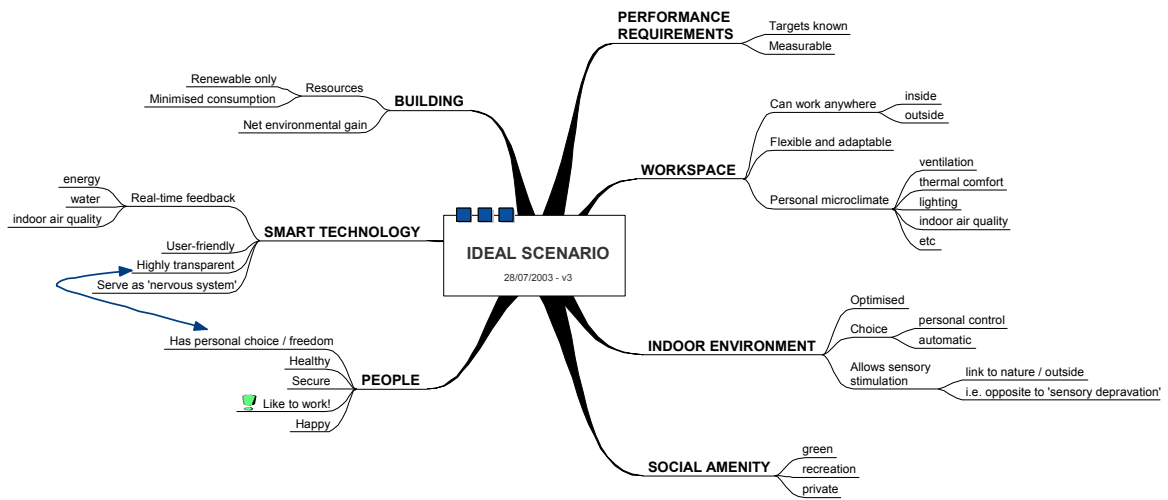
IDEAL SCENARIO
28/07/2003 - v3

PERFORMANCE REQUIREMENTS
Targets known
Measurable

WORKSPACE
Can work anywhere
inside
outside
Flexible and adaptable
Personal microclimate
ventilation
thermal comfort
lighting
indoor air quality
etc

INDOOR ENVIRONMENT
Optimised
Choice
personal control
automatic
Allows sensory stimulation
link to nature / outside
i.e. opposite to 'sensory depravation'

SOCIAL AMENITY
green
recreation
private

PEOPLE
Has personal choice / freedom
Healthy
Secure
Like to work!
Happy

SMART TECHNOLOGY
Real-time feedback
energy
water
indoor air quality
User-friendly
Highly transparent
Serve as 'nervous system'

BUILDING
Resources
Renewable only
Minimised consumption
Net environmental gain